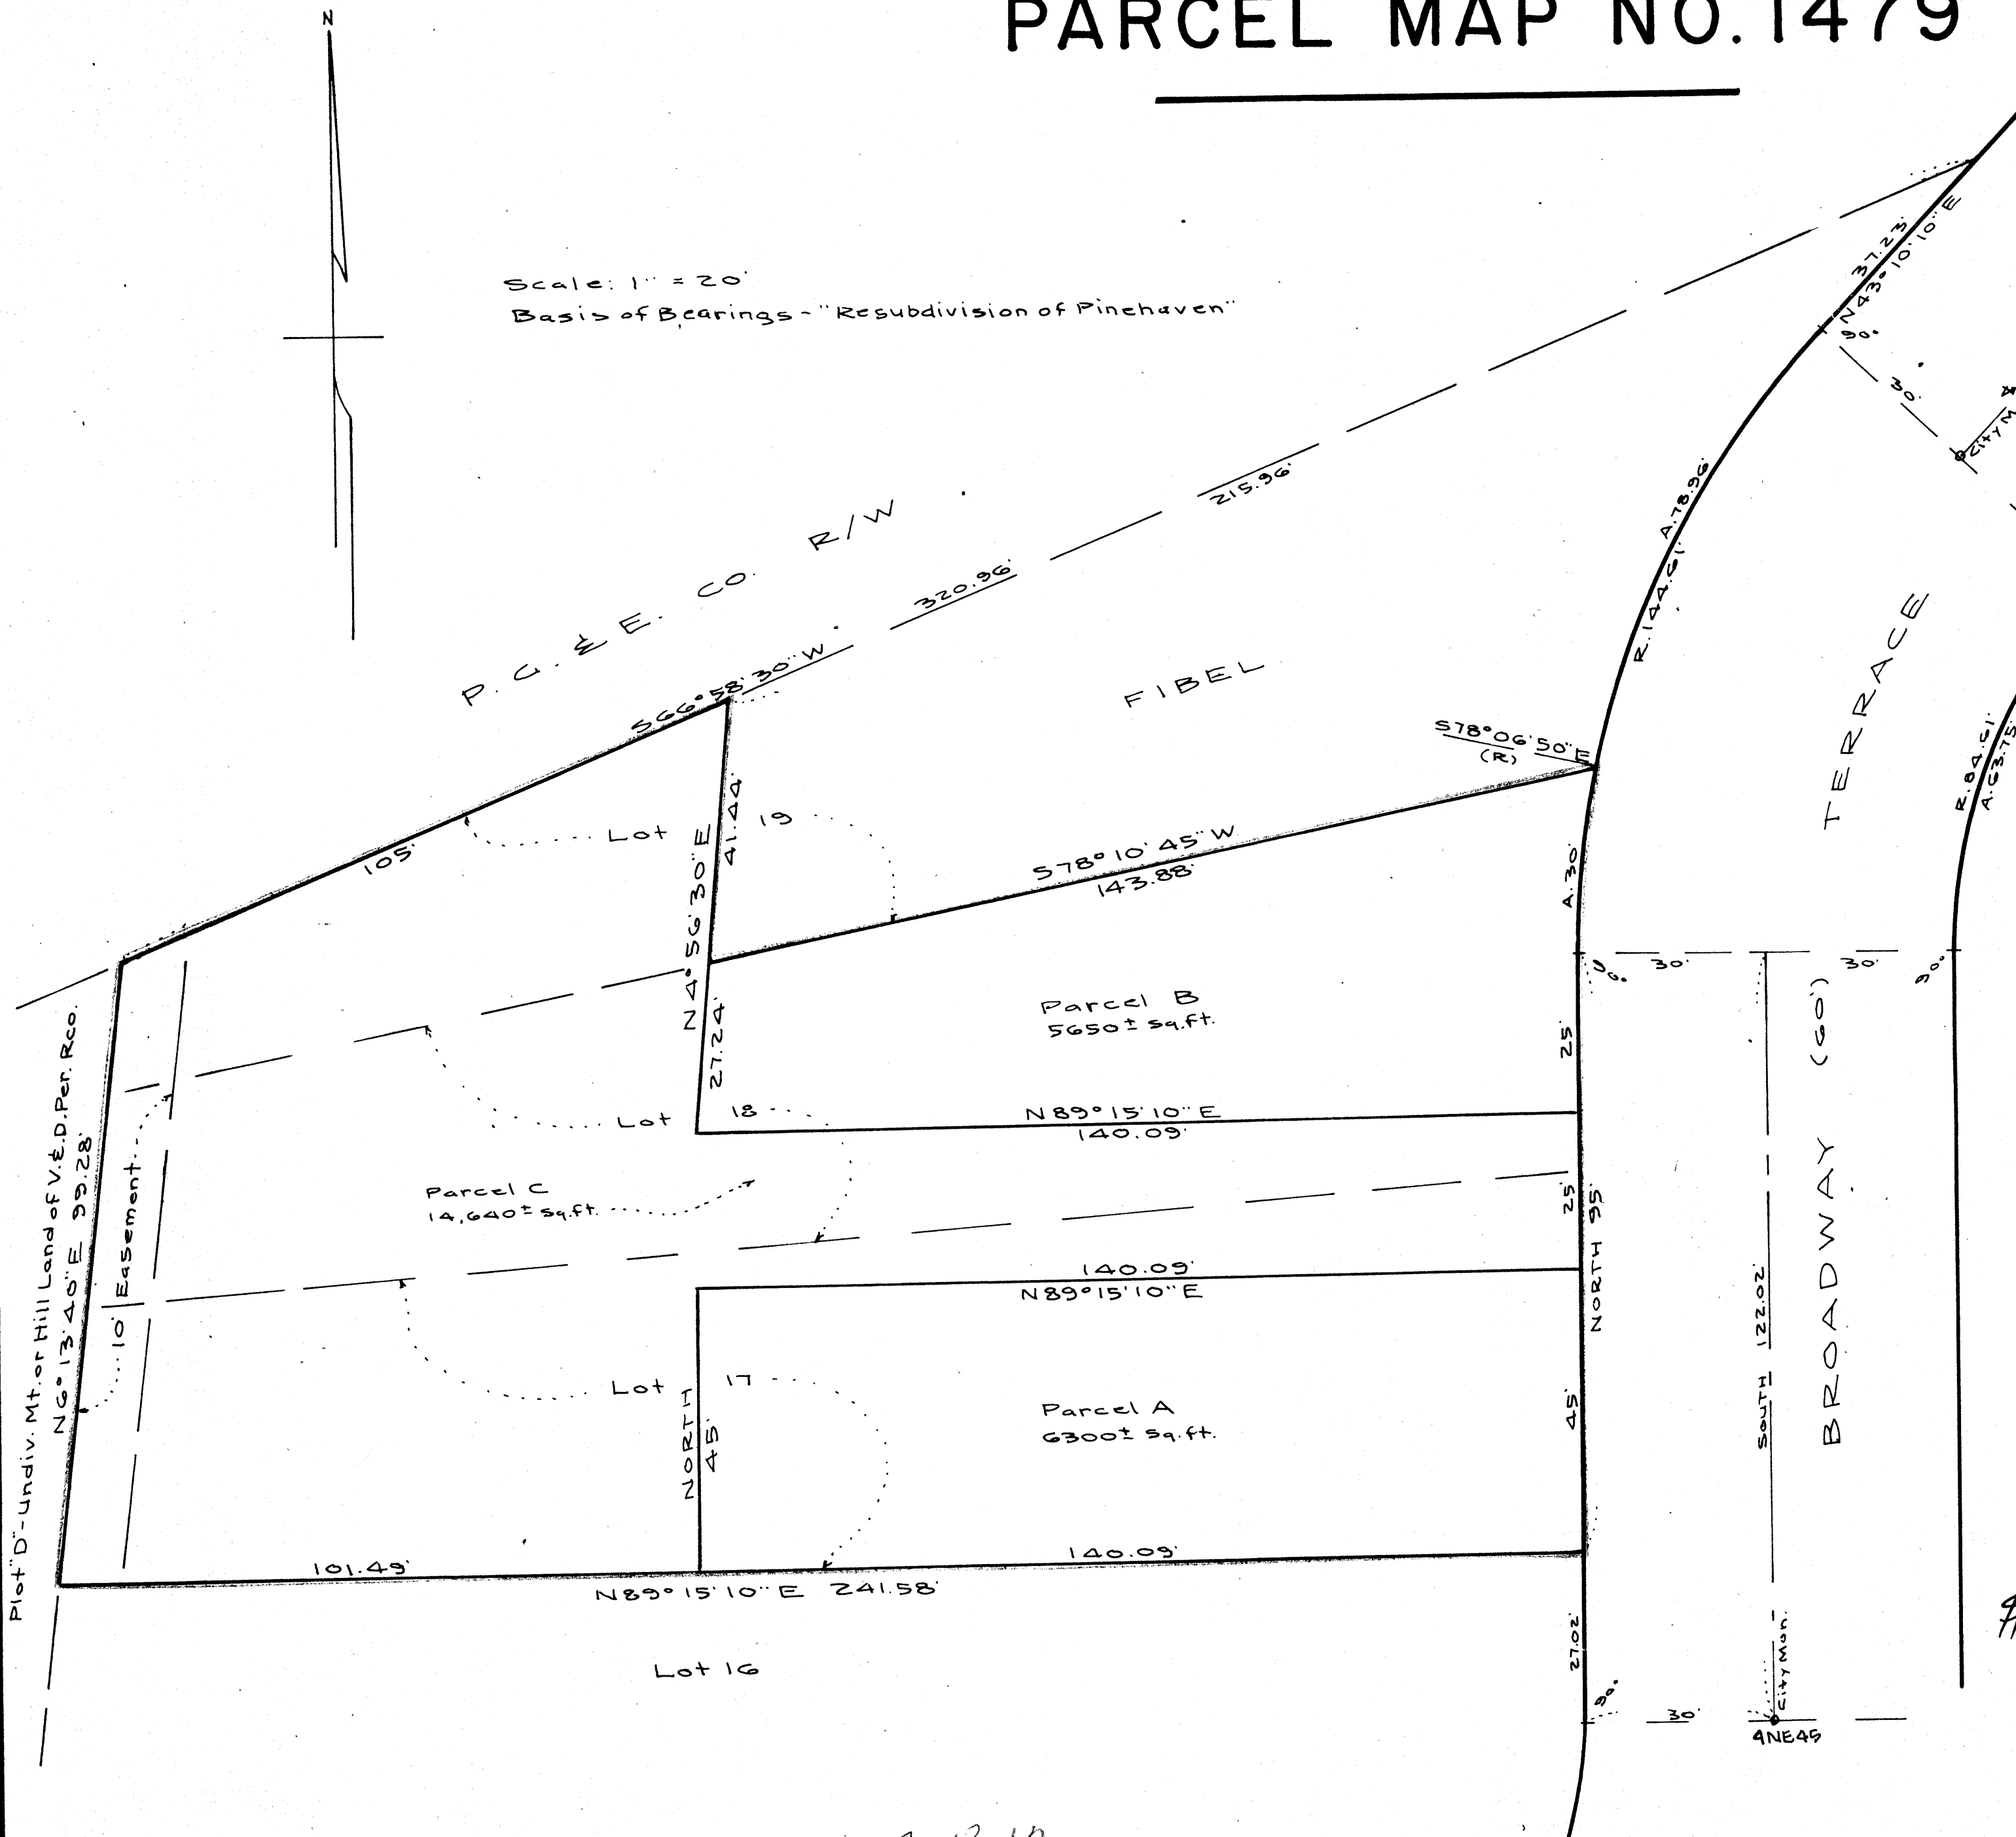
PARCEL MAP NO. 1479

N

Scale: 1" = 20'
Basis of Bearings - "Resubdivision of Pinehaven"

P. G. & E. CO R/W

320.96'

215.96'

S66°58'30" W

FIBEL

N43°10'10" E
37.23'

90°

30'

City M

A.78.96'
R.144.61'

TERRACE

S78°06'50" E
(R)

R.84.61'
A.63.75'

105'

Lot 19

N4°56'30" E
41.44'
27.24'

S78°10'45" W
143.88'

A.30'

30'  30'  30'

90°  90°

Parcel B
5650± sq.ft.

25'

Lot 18

N89°15'10" E
140.09'

Parcel C
14,640± sq.ft.

25'

NORTH 95'

BROADWAY (60')

SOUTH 122.02'

Easement

10'

Plot "D" - Undiv. Mt. or Hill Land of V.&D. Per. Rco.
N6°13'40" E 99.28'

140.09'
N89°15'10" E

Lot 17

NORTH 45'

Parcel A
6300± sq.ft.

45'

101.49'

140.09'

N89°15'10" E 241.58'

Lot 16

27.02'

90°

30'

City Mon.

4NE45